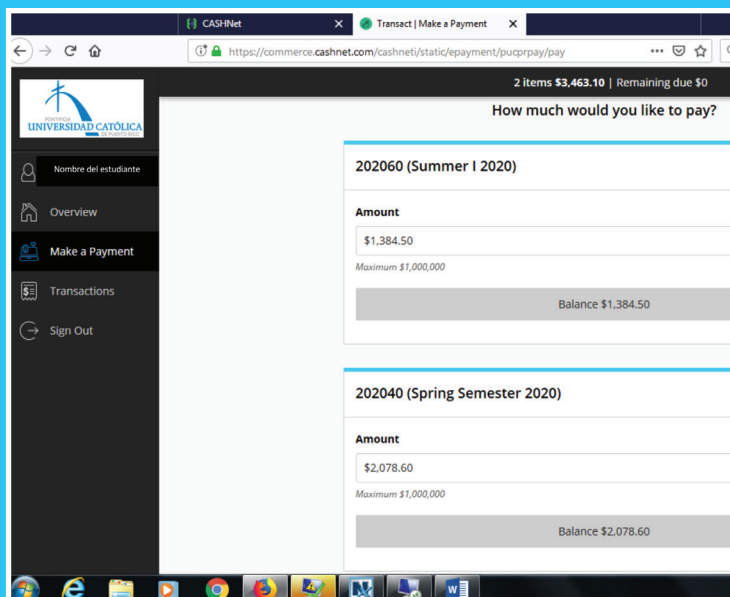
CASHNet

Transact | Make a Payment

https://commerce.cashnet.com/cashneti/static/epayment/pucprpay/pay

PONTIFICIA
UNIVERSIDAD CATÓLICA
DE PUERTO RICO

2 items $3,463.10 | Remaining due $0

How much would you like to pay?

Nombre del estudiante

Overview

Make a Payment

Transactions

Sign Out

202060 (Summer I 2020)

Amount

$1,384.50

Maximum $1,000,000

Balance $1,384.50

202040 (Spring Semester 2020)

Amount

$2,078.60

Maximum $1,000,000

Balance $2,078.60